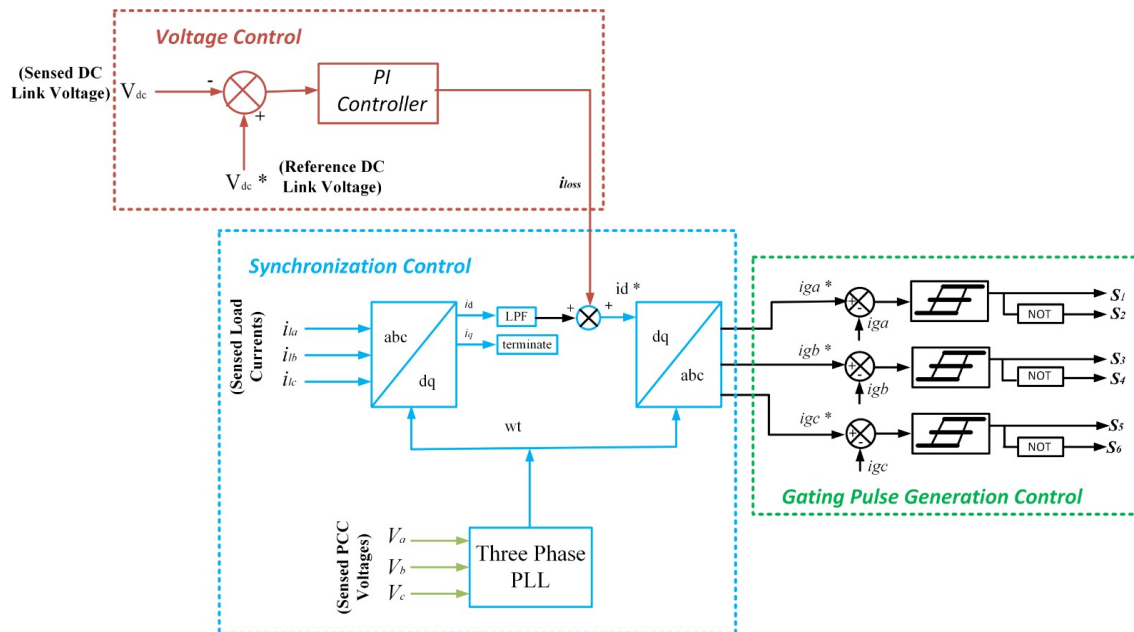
Voltage Control

(Sensed DC Link Voltage) $V_{dc}$

-

+

PI Controller

$V_{dc}$ * (Reference DC Link Voltage)

$i_{loss}$

Synchronization Control

(Sensed Load Currents)

$i_{la}$

$i_{lb}$

$i_{lc}$

abc

dq

$i_d$

$i_q$

LPF

terminate

+

+

id *

dq

abc

wt

(Sensed PCC Voltages)

$V_a$

$V_b$

$V_c$

Three Phase PLL

iga *

+

-

iga

igb *

+

-

igb

igc *

+

-

igc

NOT

NOT

NOT

$S_1$

$S_2$

$S_3$

$S_4$

$S_5$

$S_6$

Gating Pulse Generation Control